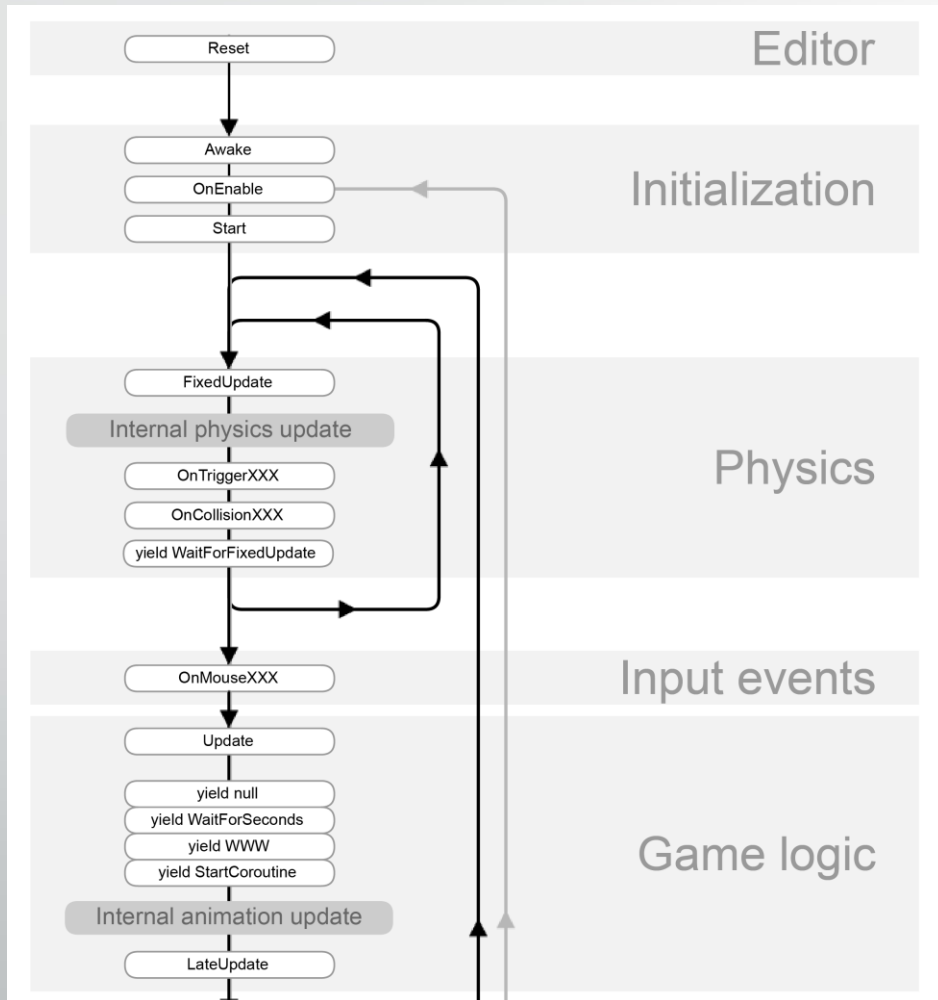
Reset

Editor

Awake

OnEnable

Start

Initialization

FixedUpdate

Internal physics update

OnTriggerXXX

OnCollisionXXX

yield WaitForFixedUpdate

Physics

OnMouseXXX

Input events

Update

yield null

yield WaitForSeconds

yield WWW

yield StartCoroutine

Internal animation update

LateUpdate

Game logic